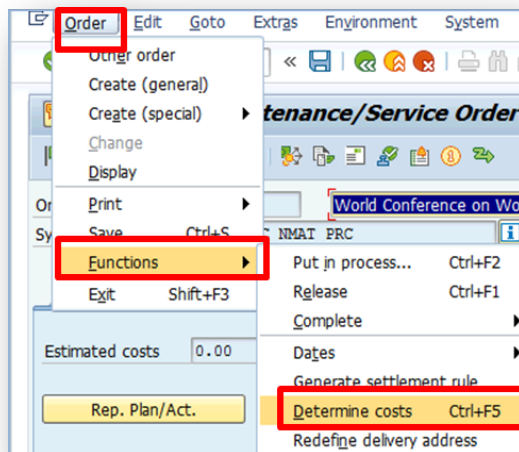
Order Edit Goto Extras Environment System

Other order
Create (general)
Create (special)
Change
Display
Print
Save Ctrl+S
Functions
Exit Shift+F3

tenance/Service Order

Or
Sy

World Conference on Wo

C NMAT PRC

Put in process... Ctrl+F2
Release Ctrl+F1
Complete
Dates
Generate settlement rule
Determine costs Ctrl+F5
Redefine delivery address

Estimated costs 0.00

Rep. Plan/Act.